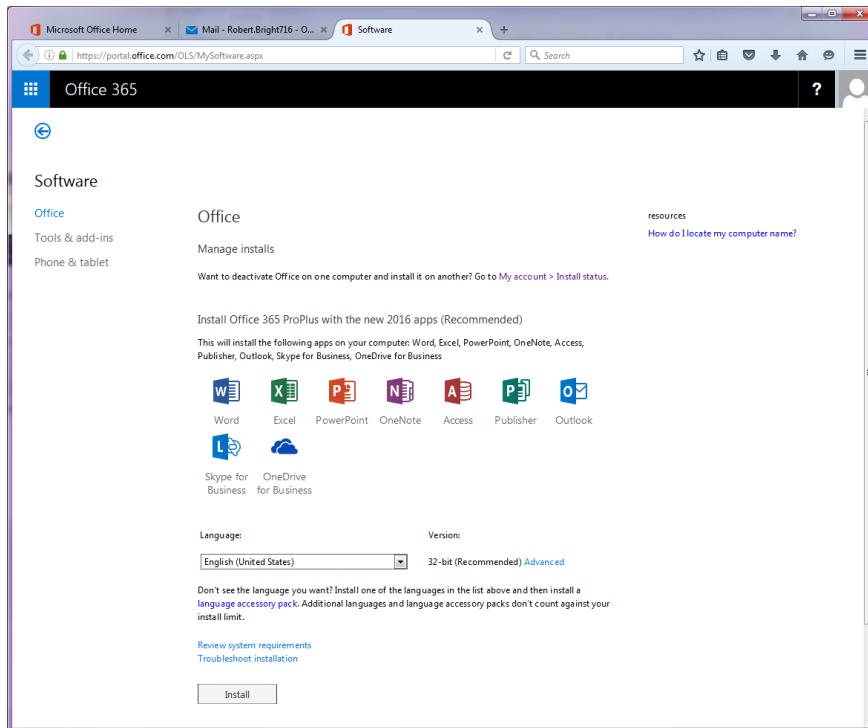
Microsoft Office Home ×
Mail - Robert.Bright716 - O... ×
Software ×
+

https://portal.office.com/OLS/MySoftware.aspx
Search

Office 365
?

Software

Office
Tools & add-ins
Phone & tablet

Office

Manage installs

Want to deactivate Office on one computer and install it on another? Go to My account > Install status.

Install Office 365 ProPlus with the new 2016 apps (Recommended)

This will install the following apps on your computer: Word, Excel, PowerPoint, OneNote, Access, Publisher, Outlook, Skype for Business, OneDrive for Business

Word
Excel
PowerPoint
OneNote
Access
Publisher
Outlook
Skype for Business
OneDrive for Business

Language:
English (United States)

Version:
32-bit (Recommended) Advanced

Don't see the language you want? Install one of the languages in the list above and then install a language accessory pack. Additional languages and language accessory packs don't count against your install limit.

Review system requirements
Troubleshoot installation

Install

resources
How do I locate my computer name?